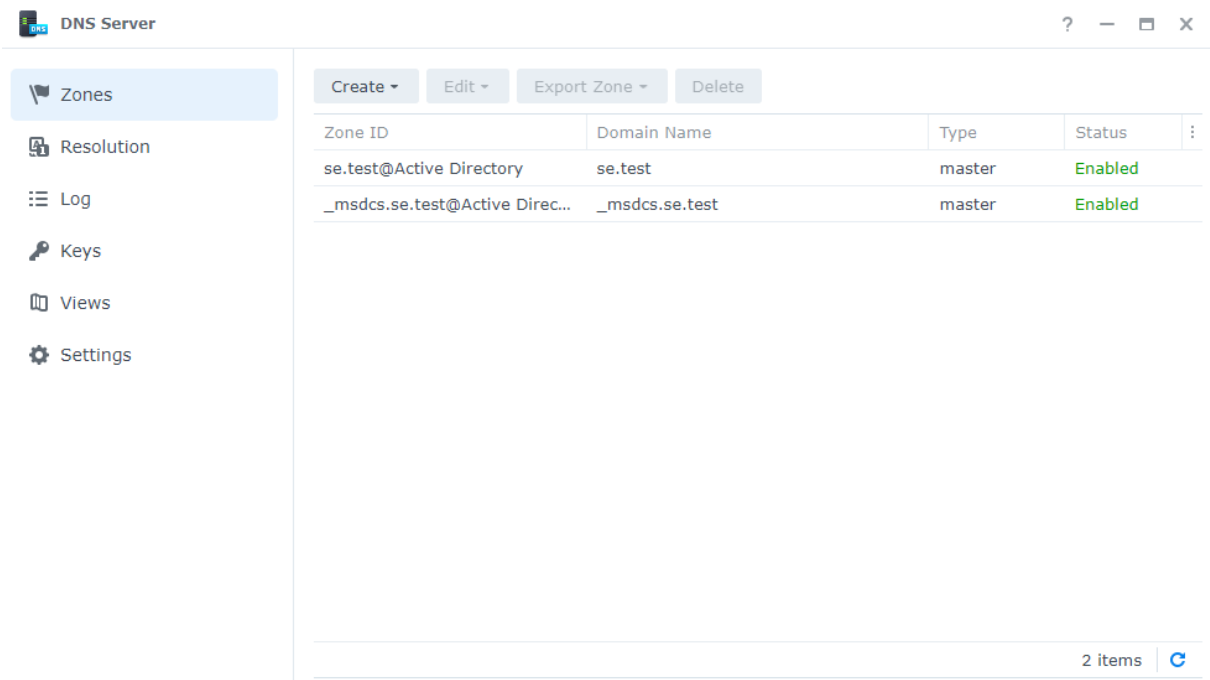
DNS Server

? — ▭ ✕

Zones
Resolution
Log
Keys
Views
Settings

Create ▾ Edit ▾ Export Zone ▾ Delete

| Zone ID | Domain Name | Type | Status |
|---|---|---|---|
| se.test@Active Directory | se.test | master | Enabled |
| _msdcs.se.test@Active Direc... | _msdcs.se.test | master | Enabled |

2 items